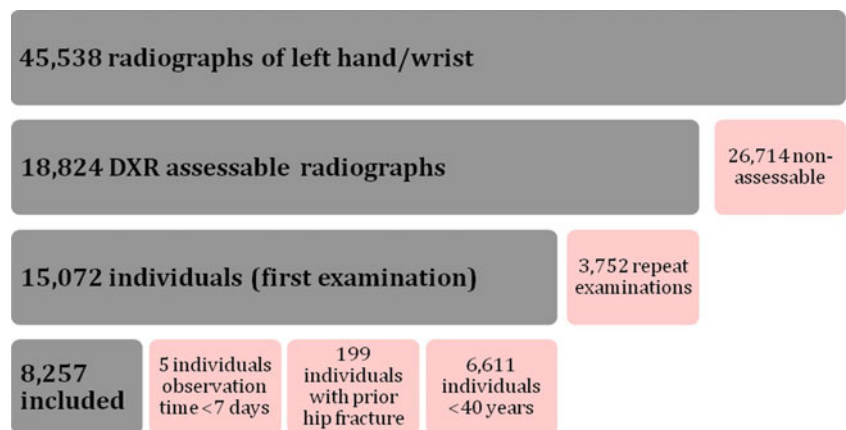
45,538 radiographs of left hand/wrist

18,824 DXR assessable radiographs

26,714 non-assessable

15,072 individuals (first examination)

3,752 repeat examinations

8,257 included

5 individuals observation time <7 days

199 individuals with prior hip fracture

6,611 individuals <40 years